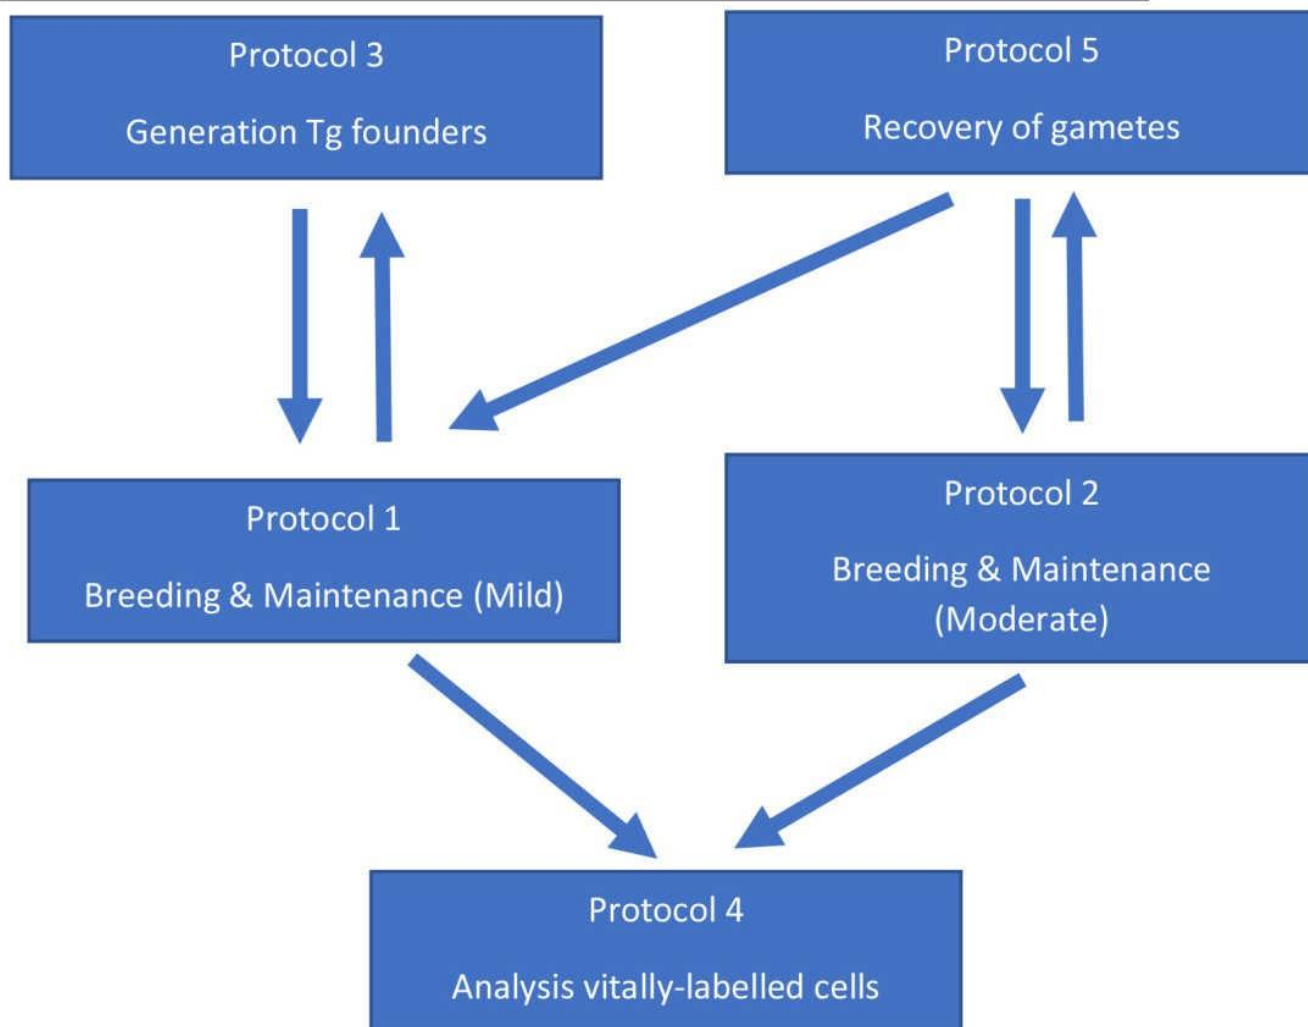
Protocol 3

Generation Tg founders

Protocol 5

Recovery of gametes

Protocol 1

Breeding & Maintenance (Mild)

Protocol 2

Breeding & Maintenance (Moderate)

Protocol 4

Analysis vitally-labelled cells